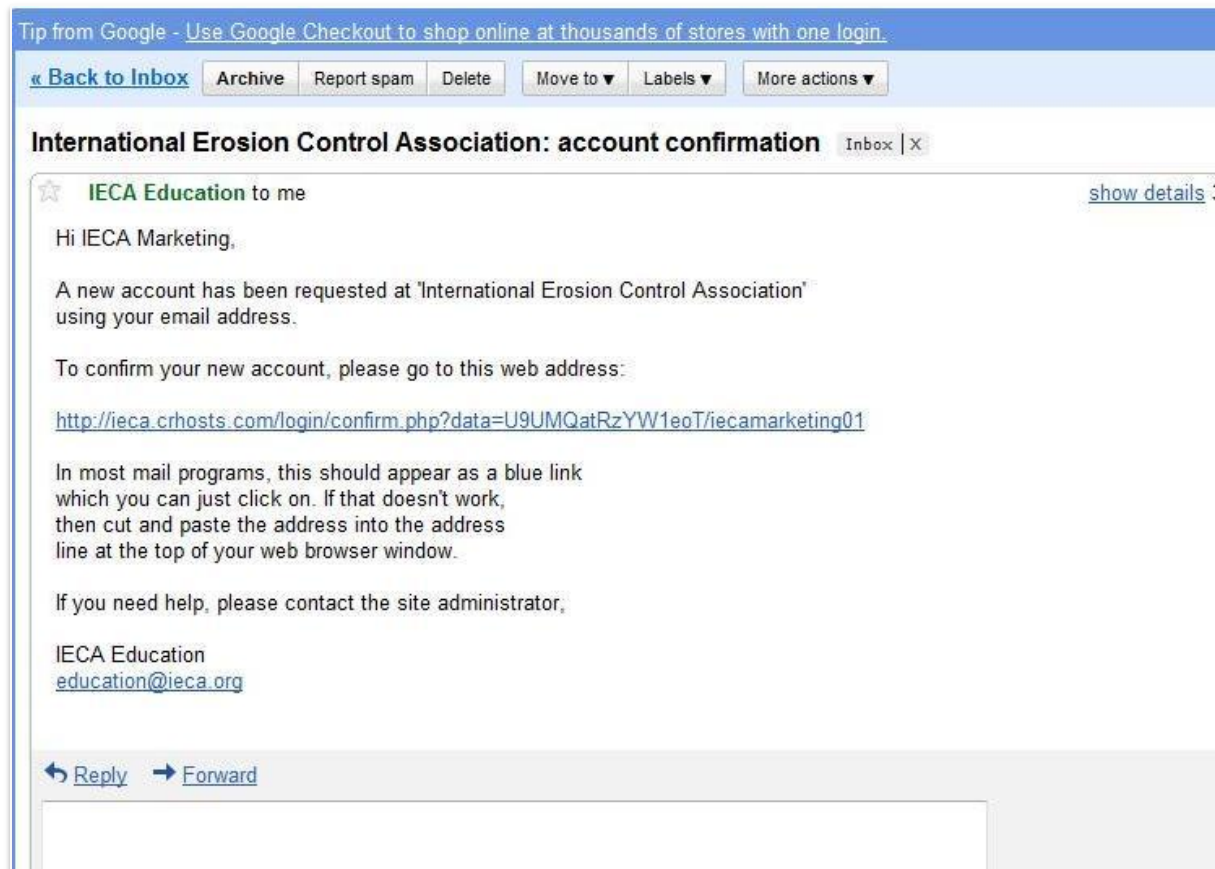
Tip from Google - Use Google Checkout to shop online at thousands of stores with one login.

« Back to Inbox | Archive | Report spam | Delete | Move to ▼ | Labels ▼ | More actions ▼

International Erosion Control Association: account confirmation Inbox | X

IECA Education to me

show details

Hi IECA Marketing,

A new account has been requested at 'International Erosion Control Association' using your email address.

To confirm your new account, please go to this web address:

http://ieca.crhosts.com/login/confirm.php?data=U9UMQatRzYW1eoT/iecamarketing01

In most mail programs, this should appear as a blue link which you can just click on. If that doesn't work, then cut and paste the address into the address line at the top of your web browser window.

If you need help, please contact the site administrator,

IECA Education
education@ieca.org

Reply Forward